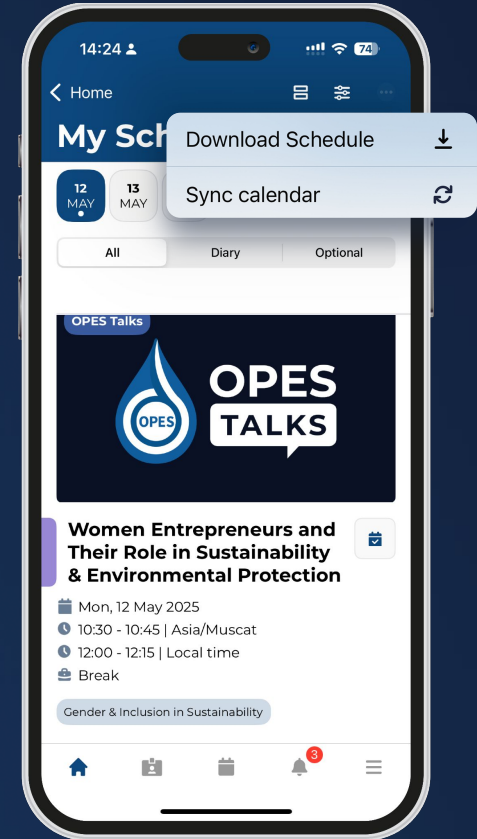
14:24

74

Home

My Sch

Download Schedule

Sync calendar

12 MAY

13 MAY

All

Diary

Optional

OPES Talks

OPES

OPES TALKS

Women Entrepreneurs and Their Role in Sustainability & Environmental Protection

Mon, 12 May 2025

10:30 - 10:45 | Asia/Muscat

12:00 - 12:15 | Local time

Break

Gender & Inclusion in Sustainability

3